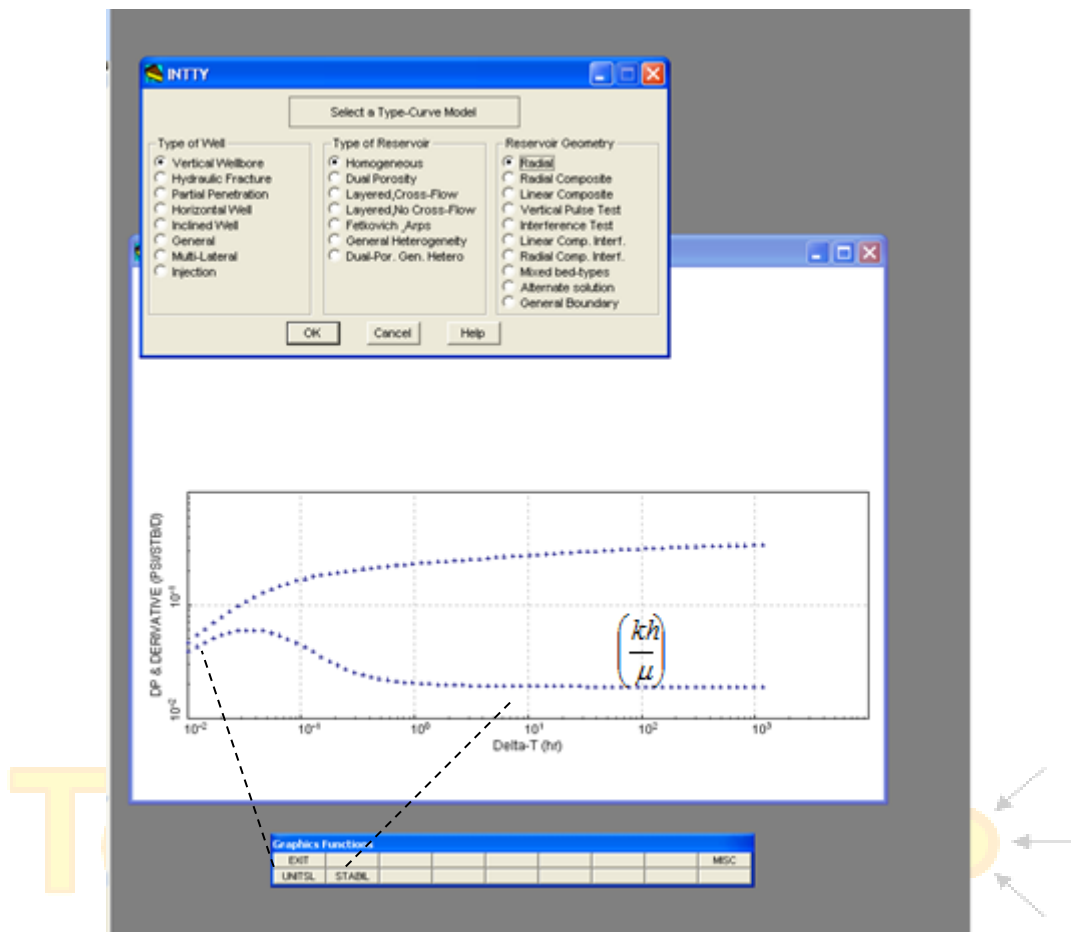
INTTY

Select a Type-Curve Model

Type of Well
Vertical Wellbore
Hydraulic Fracture
Partial Penetration
Horizontal Well
Inclined Well
General
Multi-Lateral
Injection

Type of Reservoir
Homogeneous
Dual Porosity
Layered,Cross-Flow
Layered,No Cross-Flow
Fetkovich ,Arps
General Heterogeneity
Dual-Por. Gen. Hetero

Reservoir Geometry
Radial
Radial Composite
Linear Composite
Vertical Pulse Test
Interference Test
Linear Comp. Interf.
Radial Comp. Interf.
Mixed bed-types
Alternate solution
General Boundary

OK
Cancel
Help

DP & DERIVATIVE (PSI/STB/D)

$10^{-1}$

$10^{-2}$

$\left(\frac{kh}{\mu}\right)$

$10^{-2}$ $10^{-1}$ $10^{0}$ $10^{1}$ $10^{2}$ $10^{3}$

Delta-T (hr)

Graphics Functions

| EXIT | | | | | | | | MISC |
|---|---|---|---|---|---|---|---|---|
| UNITSL | STABIL | | | | | | | |